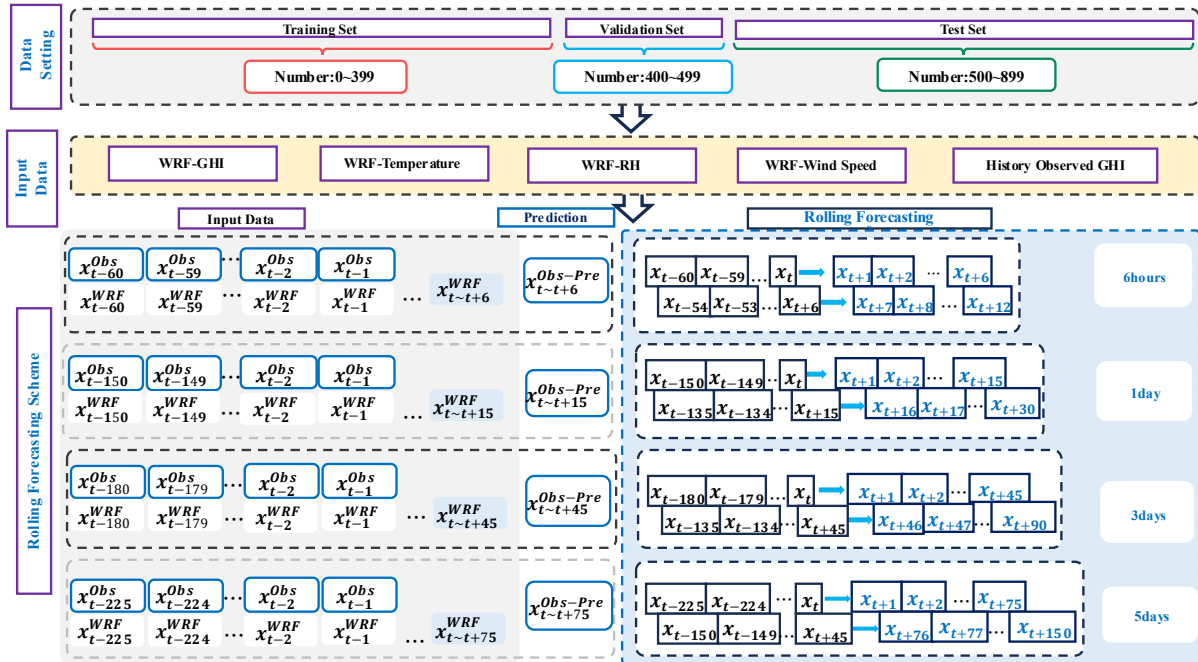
Data Setting

Training Set
Validation Set
Test Set
Number:0~399
Number:400~499
Number:500~899

Input Data

WRF-GHI
WRF-Temperature
WRF-RH
WRF-Wind Speed
History Observed GHI

Rolling Forecasting Scheme

Input Data
Prediction
Rolling Forecasting

$x_{t-60}^{Obs}$ $x_{t-59}^{Obs}$ … $x_{t-2}^{Obs}$ $x_{t-1}^{Obs}$
$x_{t-60}^{WRF}$ $x_{t-59}^{WRF}$ … $x_{t-2}^{WRF}$ $x_{t-1}^{WRF}$ … $x_{t\sim t+6}^{WRF}$
$x_{t\sim t+6}^{Obs-Pre}$

$x_{t-60}$ $x_{t-59}$ … $x_t$ $x_{t+1}$ $x_{t+2}$ … $x_{t+6}$
$x_{t-54}$ $x_{t-53}$ … $x_{t+6}$ $x_{t+7}$ $x_{t+8}$ … $x_{t+12}$
6hours

$x_{t-150}^{Obs}$ $x_{t-149}^{Obs}$ … $x_{t-2}^{Obs}$ $x_{t-1}^{Obs}$
$x_{t-150}^{WRF}$ $x_{t-149}^{WRF}$ … $x_{t-2}^{WRF}$ $x_{t-1}^{WRF}$ … $x_{t\sim t+15}^{WRF}$
$x_{t\sim t+15}^{Obs-Pre}$

$x_{t-150}$ $x_{t-149}$ … $x_t$ $x_{t+1}$ $x_{t+2}$ … $x_{t+15}$
$x_{t-135}$ $x_{t-134}$ … $x_{t+15}$ $x_{t+16}$ $x_{t+17}$ … $x_{t+30}$
1day

$x_{t-180}^{Obs}$ $x_{t-179}^{Obs}$ … $x_{t-2}^{Obs}$ $x_{t-1}^{Obs}$
$x_{t-180}^{WRF}$ $x_{t-179}^{WRF}$ … $x_{t-2}^{WRF}$ $x_{t-1}^{WRF}$ … $x_{t\sim t+45}^{WRF}$
$x_{t\sim t+45}^{Obs-Pre}$

$x_{t-180}$ $x_{t-179}$ … $x_t$ $x_{t+1}$ $x_{t+2}$ … $x_{t+45}$
$x_{t-135}$ $x_{t-134}$ … $x_{t+45}$ $x_{t+46}$ $x_{t+47}$ … $x_{t+90}$
3days

$x_{t-225}^{Obs}$ $x_{t-224}^{Obs}$ … $x_{t-2}^{Obs}$ $x_{t-1}^{Obs}$
$x_{t-225}^{WRF}$ $x_{t-224}^{WRF}$ … $x_{t-2}^{WRF}$ $x_{t-1}^{WRF}$ … $x_{t\sim t+75}^{WRF}$
$x_{t\sim t+75}^{Obs-Pre}$

$x_{t-225}$ $x_{t-224}$ … $x_t$ $x_{t+1}$ $x_{t+2}$ … $x_{t+75}$
$x_{t-150}$ $x_{t-149}$ … $x_{t+45}$ $x_{t+76}$ $x_{t+77}$ … $x_{t+150}$
5days